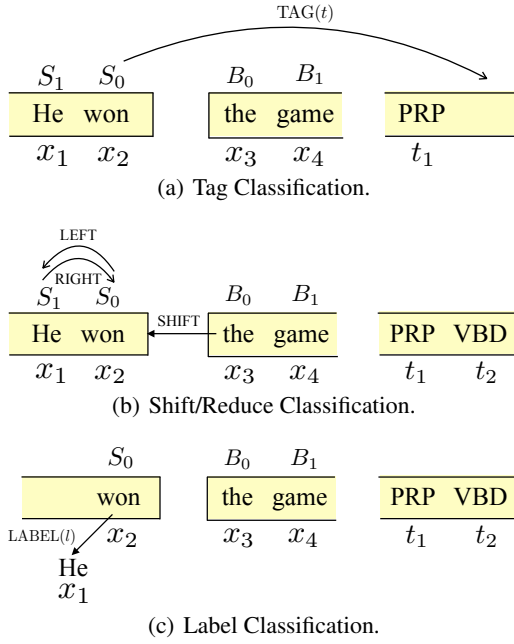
TAG($t$)

$S_1$ $S_0$
He won
$x_1$ $x_2$

$B_0$ $B_1$
the game
$x_3$ $x_4$

PRP
$t_1$

(a) Tag Classification.

LEFT
RIGHT
$S_1$ $S_0$
He won
$x_1$ $x_2$

SHIFT

$B_0$ $B_1$
the game
$x_3$ $x_4$

PRP VBD
$t_1$ $t_2$

(b) Shift/Reduce Classification.

$S_0$
won
LABEL($l$) $x_2$
He
$x_1$

$B_0$ $B_1$
the game
$x_3$ $x_4$

PRP VBD
$t_1$ $t_2$

(c) Label Classification.